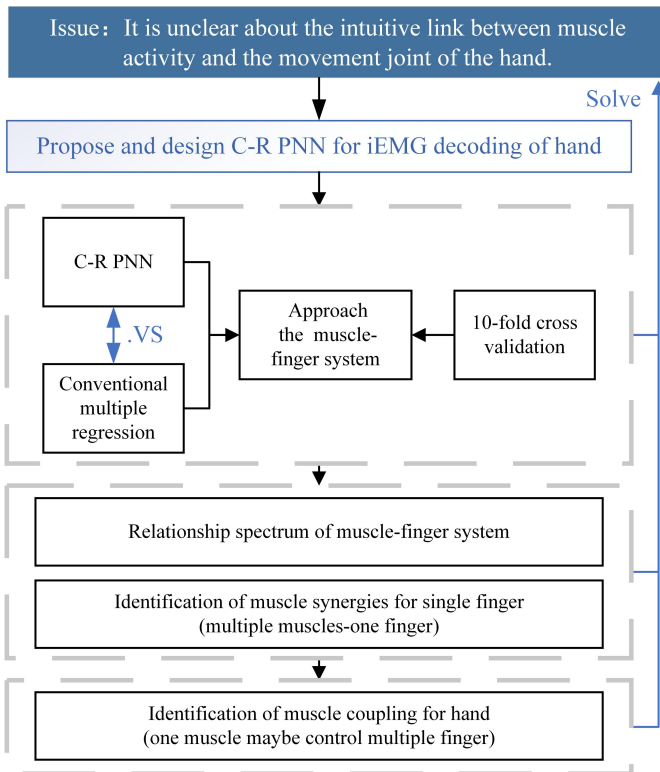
Issue：It is unclear about the intuitive link between muscle activity and the movement joint of the hand.

Solve

Propose and design C-R PNN for iEMG decoding of hand

C-R PNN

.VS

Conventional multiple regression

Approach the muscle-finger system

10-fold cross validation

Relationship spectrum of muscle-finger system

Identification of muscle synergies for single finger (multiple muscles-one finger)

Identification of muscle coupling for hand (one muscle maybe control multiple finger)